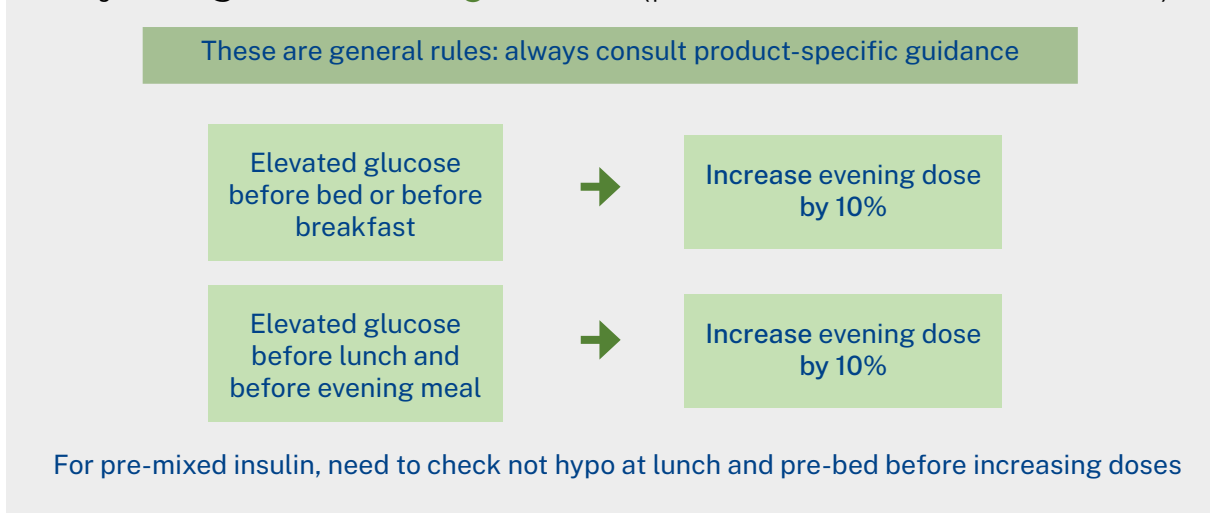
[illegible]

These are general rules: always consult product-specific guidance

Elevated glucose before bed or before breakfast

Increase evening dose by 10%

Elevated glucose before lunch and before evening meal

Increase evening dose by 10%

For pre-mixed insulin, need to check not hypo at lunch and pre-bed before increasing doses